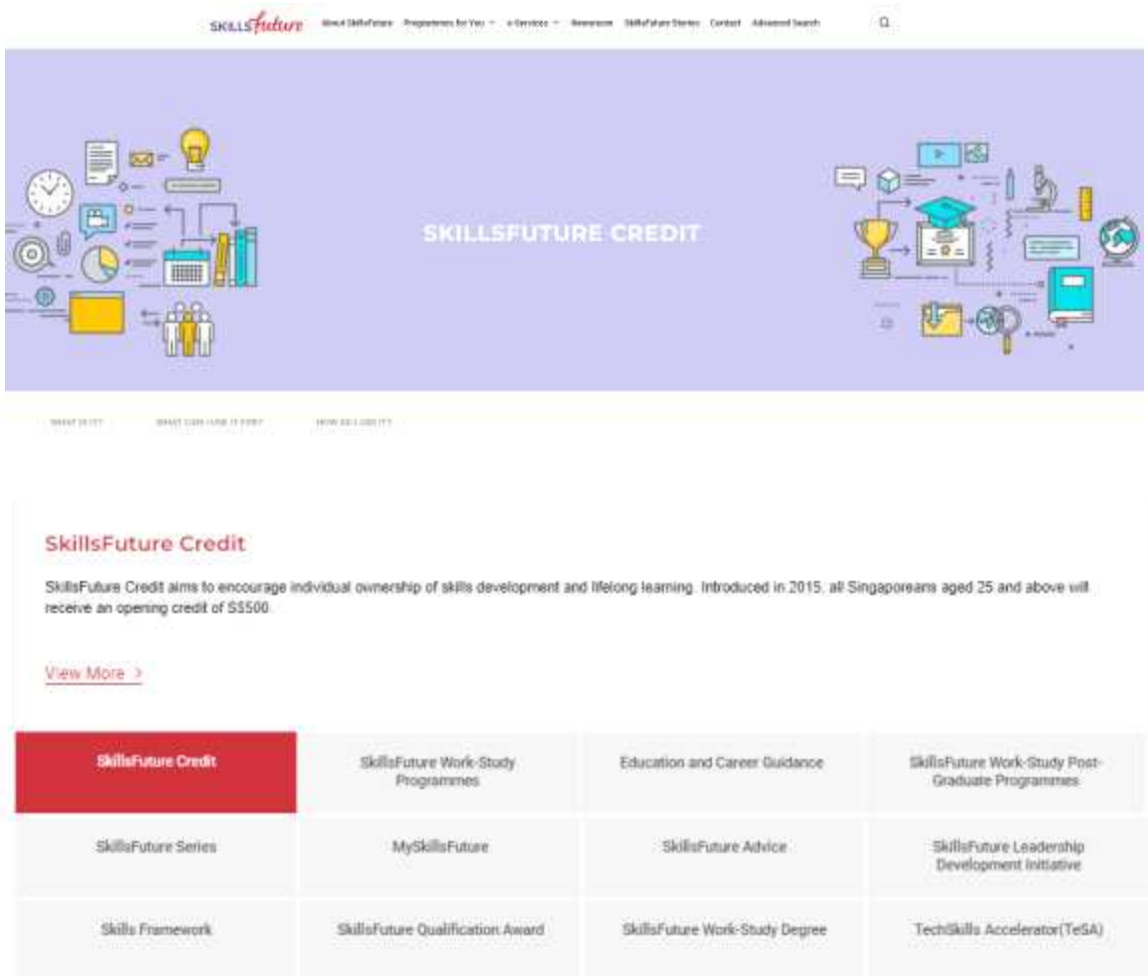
SKILLSfuture About SkillsFuture Programmes for You e-Services Resources SkillsFuture Stories Contact Advanced Search

SKILLSFUTURE CREDIT

WHAT IS IT? WHAT CAN I USE IT FOR? HOW DO I USE IT?

SkillsFuture Credit

SkillsFuture Credit aims to encourage individual ownership of skills development and lifelong learning. Introduced in 2015, all Singaporeans aged 25 and above will receive an opening credit of S$500.

View More >

| SkillsFuture Credit | SkillsFuture Work-Study Programmes | Education and Career Guidance | SkillsFuture Work-Study Post-Graduate Programmes |
|---|---|---|---|
| SkillsFuture Series | MySkillsFuture | SkillsFuture Advice | SkillsFuture Leadership Development Initiative |
| Skills Framework | SkillsFuture Qualification Award | SkillsFuture Work-Study Degree | TechSkills Accelerator(TeSA) |